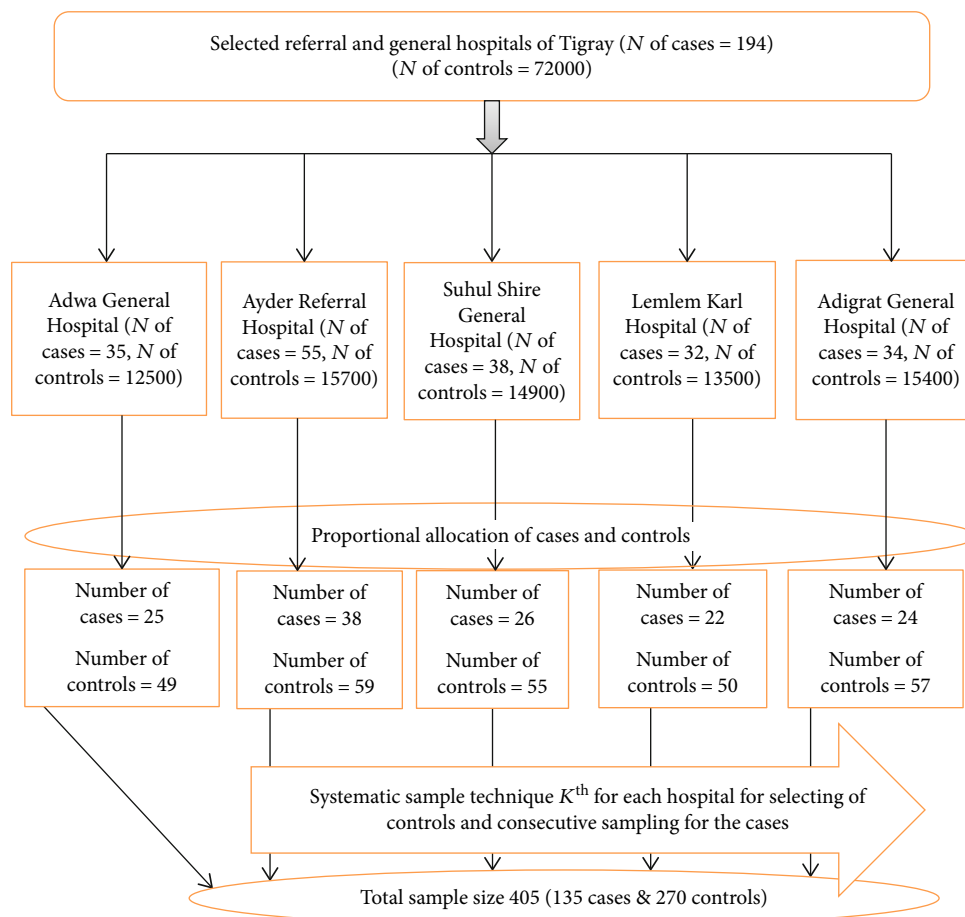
Selected referral and general hospitals of Tigray ($N$ of cases = 194) ($N$ of controls = 72000)

Adwa General Hospital ($N$ of cases = 35, $N$ of controls = 12500)

Ayder Referral Hospital ($N$ of cases = 55, $N$ of controls = 15700)

Suhul Shire General Hospital ($N$ of cases = 38, $N$ of controls = 14900)

Lemlem Karl Hospital ($N$ of cases = 32, $N$ of controls = 13500)

Adigrat General Hospital ($N$ of cases = 34, $N$ of controls = 15400)

Proportional allocation of cases and controls

Number of cases = 25

Number of controls = 49

Number of cases = 38

Number of controls = 59

Number of cases = 26

Number of controls = 55

Number of cases = 22

Number of controls = 50

Number of cases = 24

Number of controls = 57

Systematic sample technique $K^{\text{th}}$ for each hospital for selecting of controls and consecutive sampling for the cases

Total sample size 405 (135 cases & 270 controls)